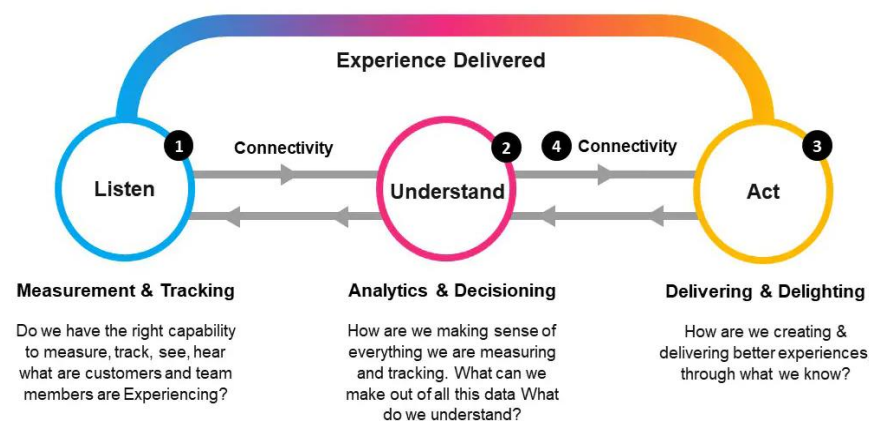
Experience Delivered

1 Connectivity 2 4 Connectivity 3

Listen

Understand

Act

Measurement & Tracking

Do we have the right capability to measure, track, see, hear what are customers and team members are Experiencing?

Analytics & Decisioning

How are we making sense of everything we are measuring and tracking. What can we make out of all this data What do we understand?

Delivering & Delighting

How are we creating & delivering better experiences through what we know?